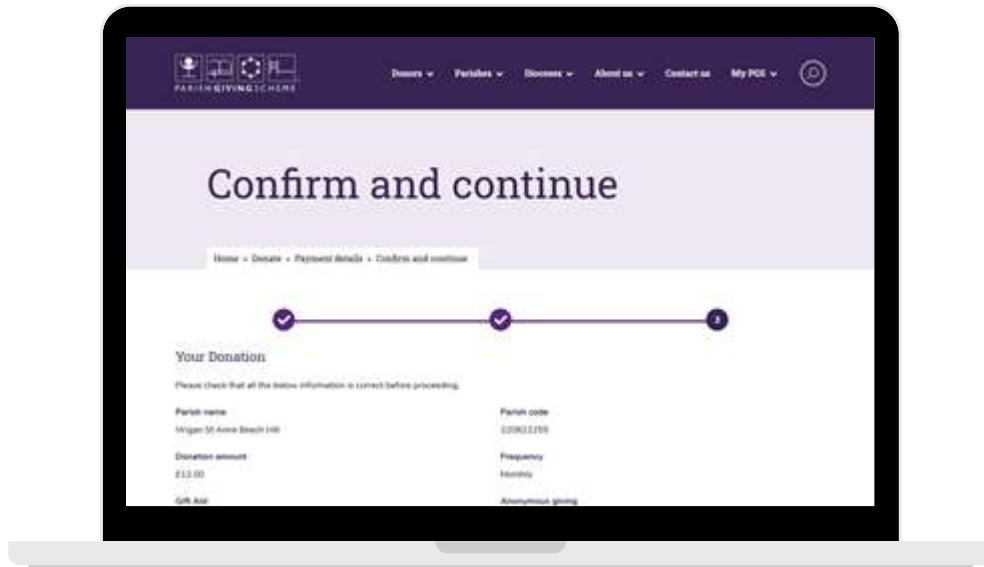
PARISH GIVING SCHEME

Donors ⌄ Parishes ⌄ Dioceses ⌄ About us ⌄ Contact us My PGS ⌄

Confirm and continue

Home › Donate › Payment details › Confirm and continue

3

Your Donation

Please check that all the below information is correct before proceeding.

Parish name
Wigan St Anne Beech Hill

Parish code
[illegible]

Donation amount
£12.00

Frequency
Monthly

Gift Aid

Anonymous giving